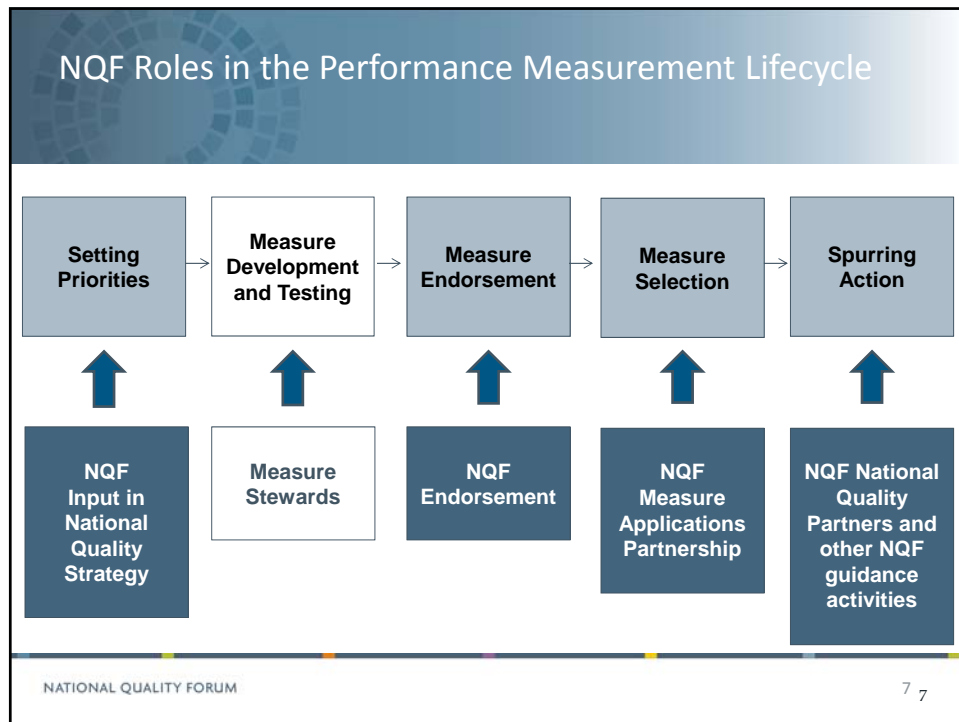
NQF Roles in the Performance Measurement Lifecycle

Setting Priorities

Measure Development and Testing

Measure Endorsement

Measure Selection

Spurring Action

NQF Input in National Quality Strategy

Measure Stewards

NQF Endorsement

NQF Measure Applications Partnership

NQF National Quality Partners and other NQF guidance activities

NATIONAL QUALITY FORUM

7 7